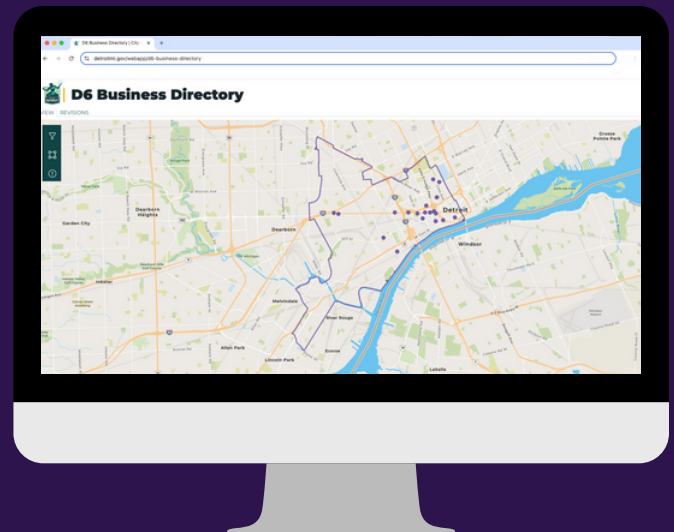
D6 Business Directory | City

detroitmi.gov/webapp/d6-business-directory

D6 Business Directory

VIEW REVISIONS

Grosse Pointe Park

Dearborn Heights

Garden City

Dearborn

Detroit

Windsor

Inkster

Melvindale

River Rouge

Allen Park

Ecorse

Lincoln Park

LaSalle